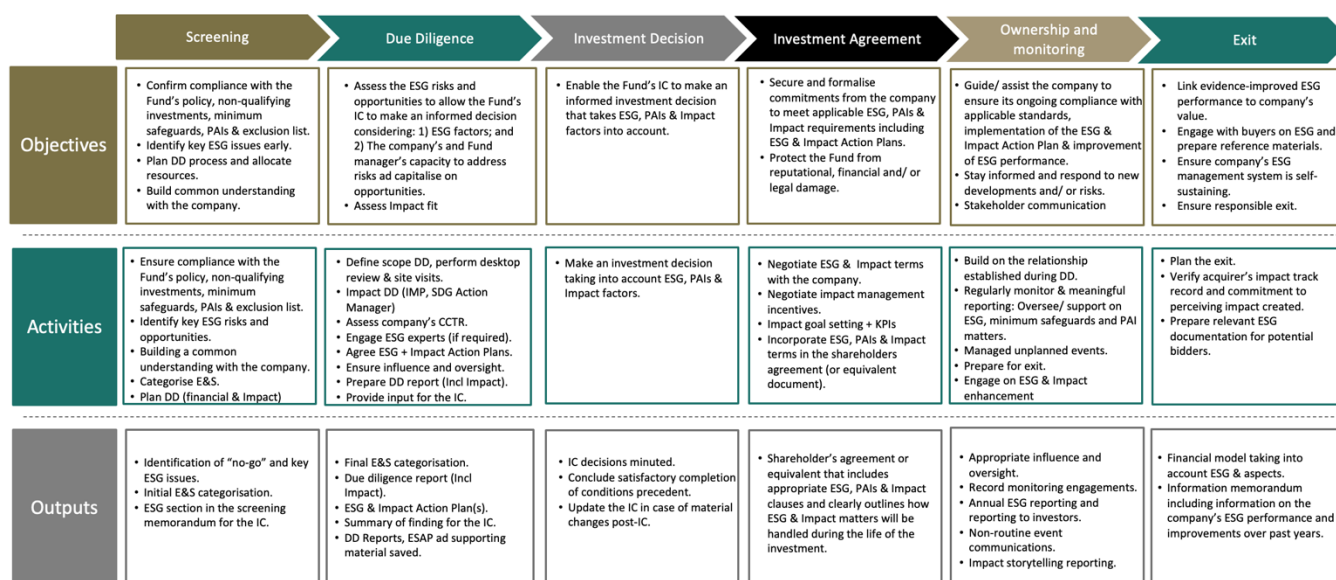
| | Screening | Due Diligence | Investment Decision | Investment Agreement | Ownership and monitoring | Exit |
|---|---|---|---|---|---|---|
| Objectives | • Confirm compliance with the Fund's policy, non-qualifying investments, minimum safeguards, PAIs & exclusion list. • Identify key ESG issues early. • Plan DD process and allocate resources. • Build common understanding with the company. | • Assess the ESG risks and opportunities to allow the Fund's IC to make an informed decision considering: 1) ESG factors; and 2) The company's and Fund manager's capacity to address risks ad capitalise on opportunities. • Assess Impact fit | • Enable the Fund's IC to make an informed investment decision that takes ESG, PAIs & Impact factors into account. | • Secure and formalise commitments from the company to meet applicable ESG, PAIs & Impact requirements including ESG & Impact Action Plans. • Protect the Fund from reputational, financial and/ or legal damage. | • Guide/ assist the company to ensure its ongoing compliance with applicable standards, implementation of the ESG & Impact Action Plan & improvement of ESG performance. • Stay informed and respond to new developments and/ or risks. • Stakeholder communication | • Link evidence-improved ESG performance to company's value. • Engage with buyers on ESG and prepare reference materials. • Ensure company's ESG management system is self-sustaining. • Ensure responsible exit. |
| Activities | • Ensure compliance with the Fund's policy, non-qualifying investments, minimum safeguards, PAIs & exclusion list. • Identify key ESG risks and opportunities. • Building a common understanding with the company. • Categorise E&S. • Plan DD (financial & Impact) | • Define scope DD, perform desktop review & site visits. • Impact DD (IMP, SDG Action Manager) • Assess company's CCTR. • Engage ESG experts (if required). • Agree ESG + Impact Action Plans. • Ensure influence and oversight. • Prepare DD report (Incl Impact). • Provide input for the IC. | • Make an investment decision taking into account ESG, PAIs & Impact factors. | • Negotiate ESG & Impact terms with the company. • Negotiate impact management incentives. • Impact goal setting + KPIs • Incorporate ESG, PAIs & Impact terms in the shareholders agreement (or equivalent document). | • Build on the relationship established during DD. • Regularly monitor & meaningful reporting: Oversee/ support on ESG, minimum safeguards and PAI matters. • Managed unplanned events. • Prepare for exit. • Engage on ESG & Impact enhancement | • Plan the exit. • Verify acquirer's impact track record and commitment to perceiving impact created. • Prepare relevant ESG documentation for potential bidders. |
| Outputs | • Identification of "no-go" and key ESG issues. • Initial E&S categorisation. • ESG section in the screening memorandum for the IC. | • Final E&S categorisation. • Due diligence report (Incl Impact). • ESG & Impact Action Plan(s). • Summary of finding for the IC. • DD Reports, ESAP ad supporting material saved. | • IC decisions minuted. • Conclude satisfactory completion of conditions precedent. • Update the IC in case of material changes post-IC. | • Shareholder's agreement or equivalent that includes appropriate ESG, PAIs & Impact clauses and clearly outlines how ESG & Impact matters will be handled during the life of the investment. | • Appropriate influence and oversight. • Record monitoring engagements. • Annual ESG reporting and reporting to investors. • Non-routine event communications. • Impact storytelling reporting. | • Financial model taking into account ESG & aspects. • Information memorandum including information on the company's ESG performance and improvements over past years. |